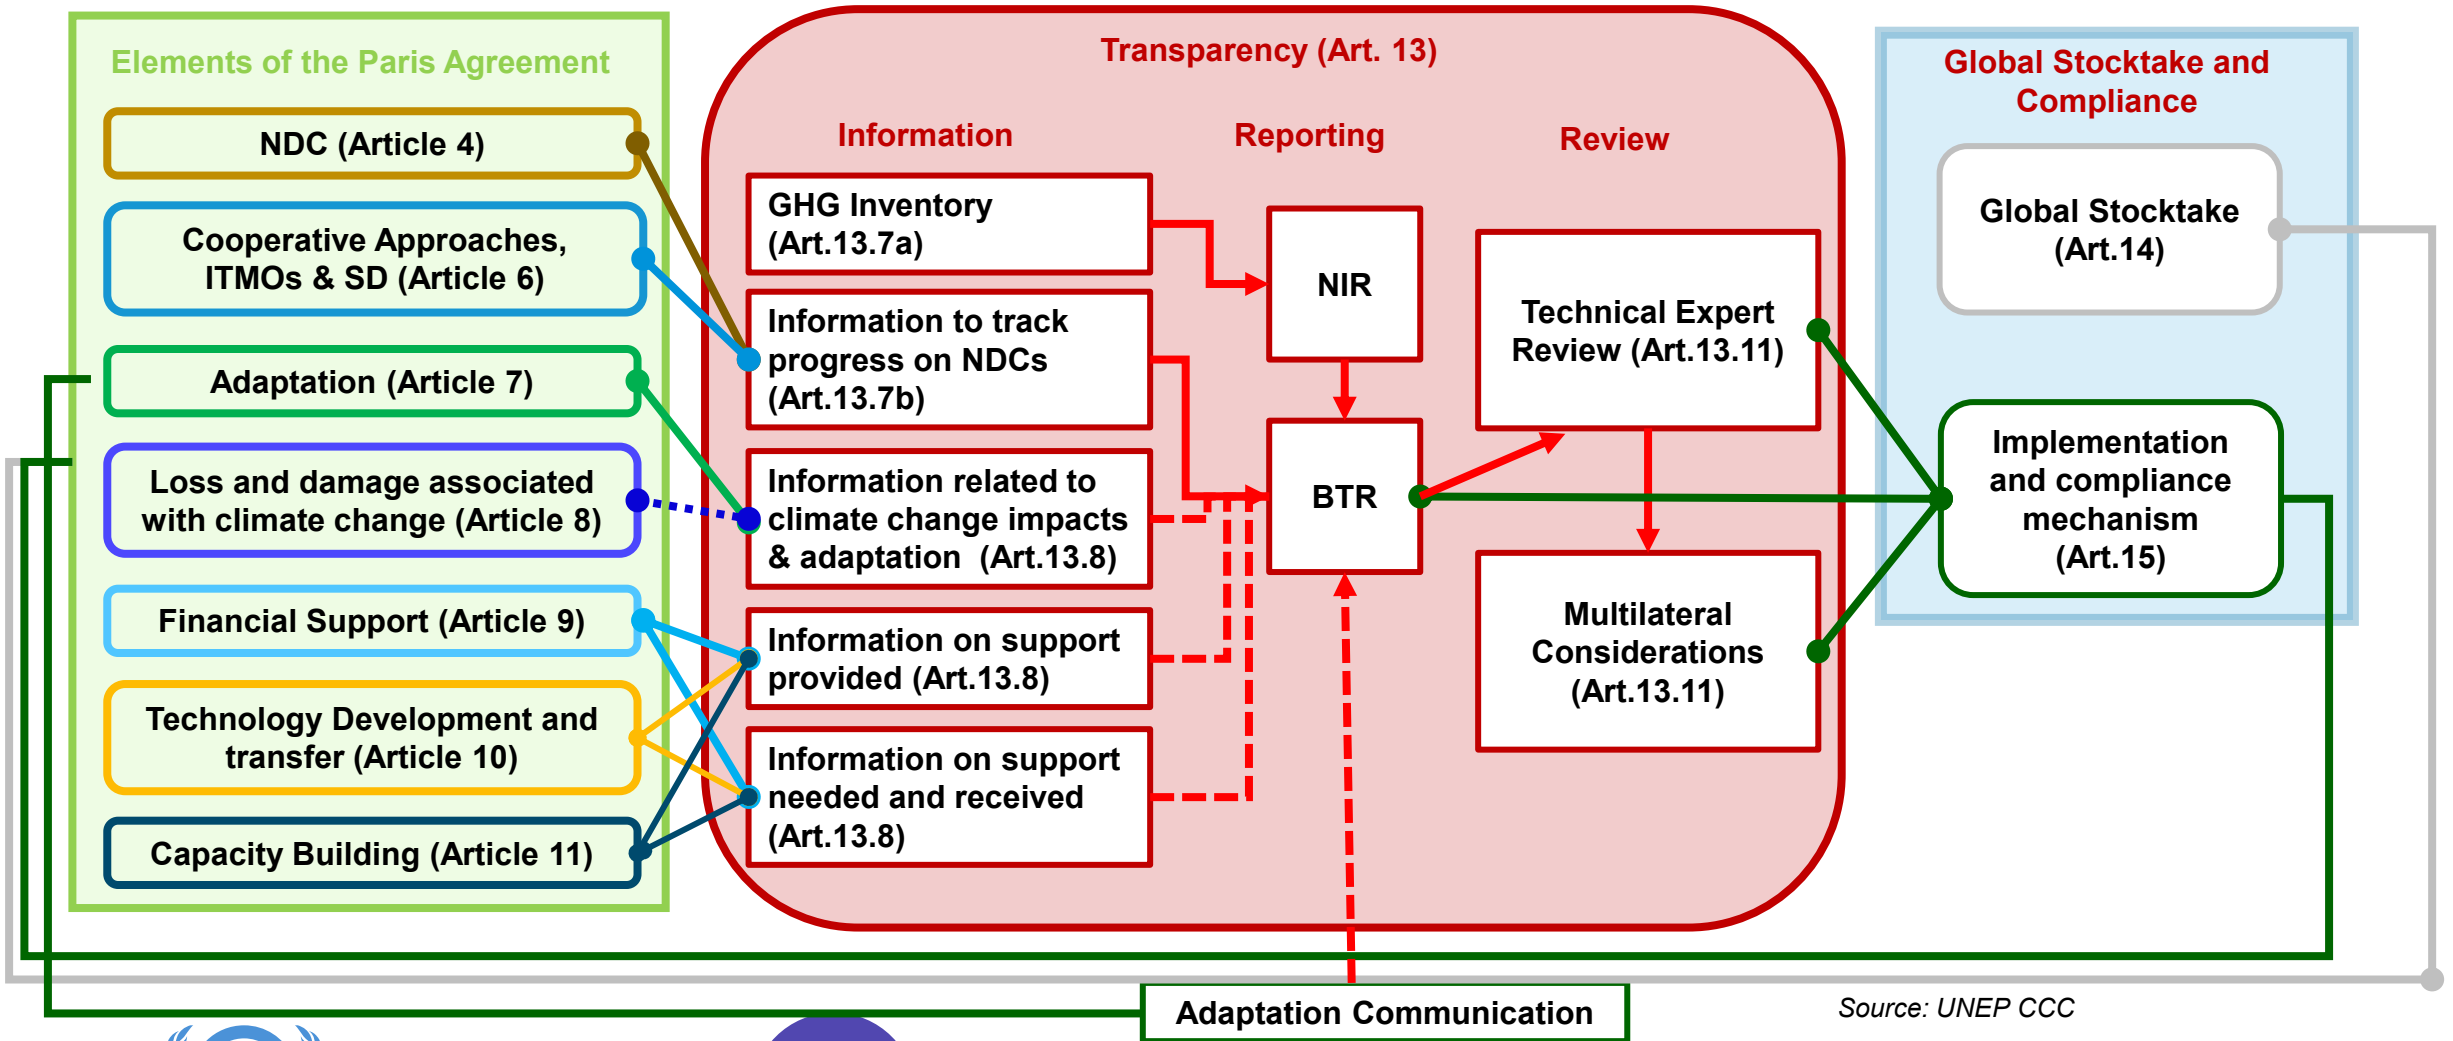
Elements of the Paris Agreement

NDC (Article 4)

Cooperative Approaches, ITMOs & SD (Article 6)

Adaptation (Article 7)

Loss and damage associated with climate change (Article 8)

Financial Support (Article 9)

Technology Development and transfer (Article 10)

Capacity Building (Article 11)

Transparency (Art. 13)

Information

Reporting

Review

GHG Inventory (Art.13.7a)

Information to track progress on NDCs (Art.13.7b)

Information related to climate change impacts & adaptation (Art.13.8)

Information on support provided (Art.13.8)

Information on support needed and received (Art.13.8)

NIR

BTR

Technical Expert Review (Art.13.11)

Multilateral Considerations (Art.13.11)

Global Stocktake and Compliance

Global Stocktake (Art.14)

Implementation and compliance mechanism (Art.15)

Adaptation Communication

Source: UNEP CCC